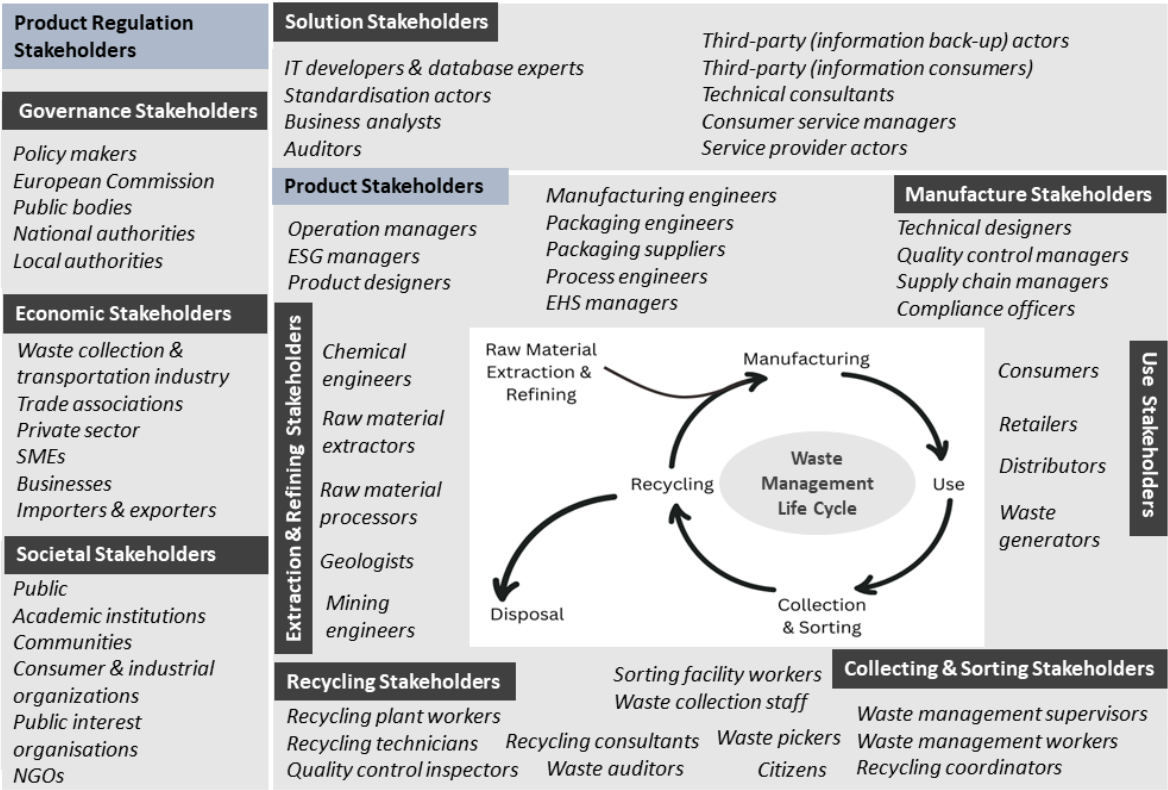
Product Regulation Stakeholders

Governance Stakeholders

Policy makers
European Commission
Public bodies
National authorities
Local authorities

Economic Stakeholders

Waste collection & transportation industry
Trade associations
Private sector
SMEs
Businesses
Importers & exporters

Societal Stakeholders

Public
Academic institutions
Communities
Consumer & industrial organizations
Public interest organisations
NGOs

Solution Stakeholders

IT developers & database experts
Standardisation actors
Business analysts
Auditors

Third-party (information back-up) actors
Third-party (information consumers)
Technical consultants
Consumer service managers
Service provider actors

Product Stakeholders

Operation managers
ESG managers
Product designers

Manufacturing engineers
Packaging engineers
Packaging suppliers
Process engineers
EHS managers

Manufacture Stakeholders

Technical designers
Quality control managers
Supply chain managers
Compliance officers

Extraction & Refining Stakeholders

Chemical engineers
Raw material extractors
Raw material processors
Geologists
Mining engineers

Raw Material Extraction & Refining
Manufacturing
Waste Management Life Cycle
Recycling
Use
Disposal
Collection & Sorting

Use Stakeholders

Consumers
Retailers
Distributors
Waste generators

Recycling Stakeholders

Recycling plant workers
Recycling technicians
Quality control inspectors
Recycling consultants
Waste auditors
Waste pickers
Citizens

Sorting facility workers
Waste collection staff

Collecting & Sorting Stakeholders

Waste management supervisors
Waste management workers
Recycling coordinators